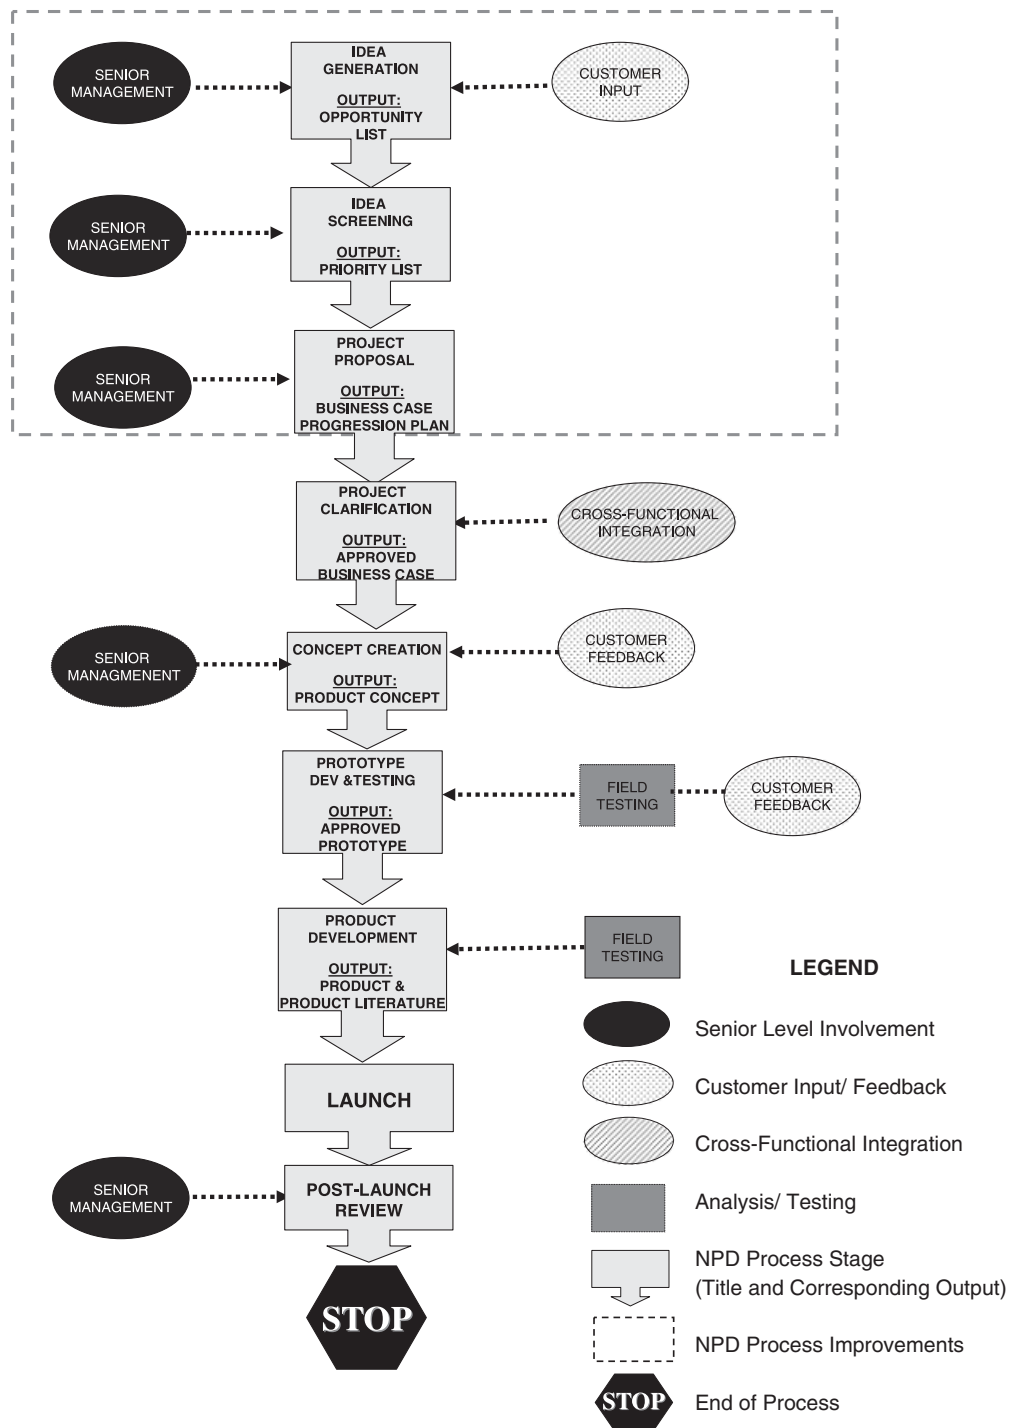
SENIOR MANAGEMENT

IDEA GENERATION

OUTPUT: OPPORTUNITY LIST

CUSTOMER INPUT

SENIOR MANAGEMENT

IDEA SCREENING

OUTPUT: PRIORITY LIST

SENIOR MANAGEMENT

PROJECT PROPOSAL

OUTPUT: BUSINESS CASE PROGRESSION PLAN

PROJECT CLARIFICATION

OUTPUT: APPROVED BUSINESS CASE

CROSS-FUNCTIONAL INTEGRATION

SENIOR MANAGMENT

CONCEPT CREATION

OUTPUT: PRODUCT CONCEPT

CUSTOMER FEEDBACK

PROTOTYPE DEV &TESTING

OUTPUT: APPROVED PROTOTYPE

FIELD TESTING

CUSTOMER FEEDBACK

PRODUCT DEVELOPMENT

OUTPUT: PRODUCT & PRODUCT LITERATURE

FIELD TESTING

LAUNCH

SENIOR MANAGEMENT

POST-LAUNCH REVIEW

STOP

LEGEND

Senior Level Involvement

Customer Input/ Feedback

Cross-Functional Integration

Analysis/ Testing

NPD Process Stage (Title and Corresponding Output)

NPD Process Improvements

STOP

End of Process